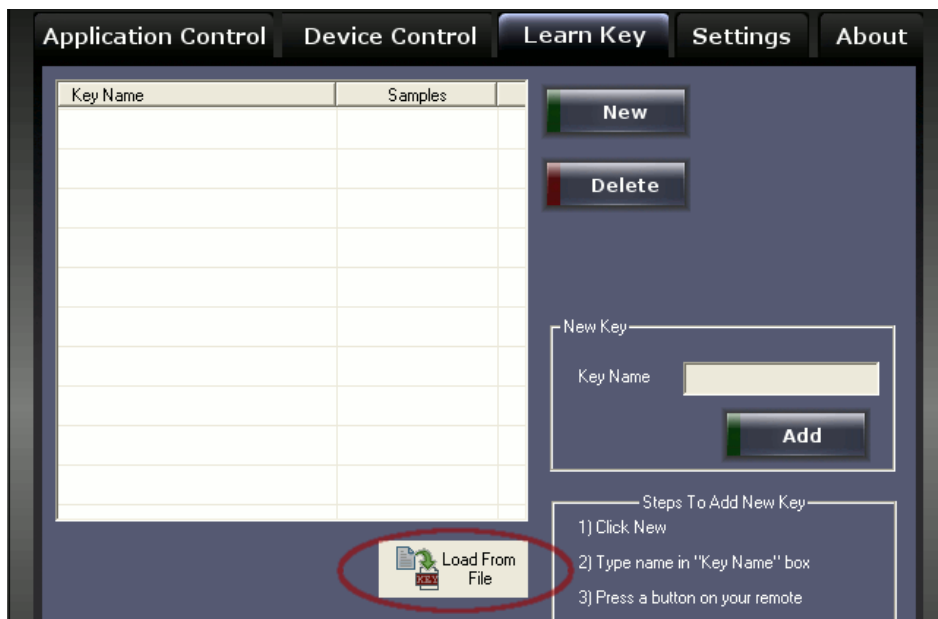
Application Control Device Control Learn Key Settings About

| Key Name | Samples |
|---|---|
| | |

New

Delete

New Key

Key Name

Add

KEY Load From File

Steps To Add New Key

1) Click New

2) Type name in "Key Name" box

3) Press a button on your remote